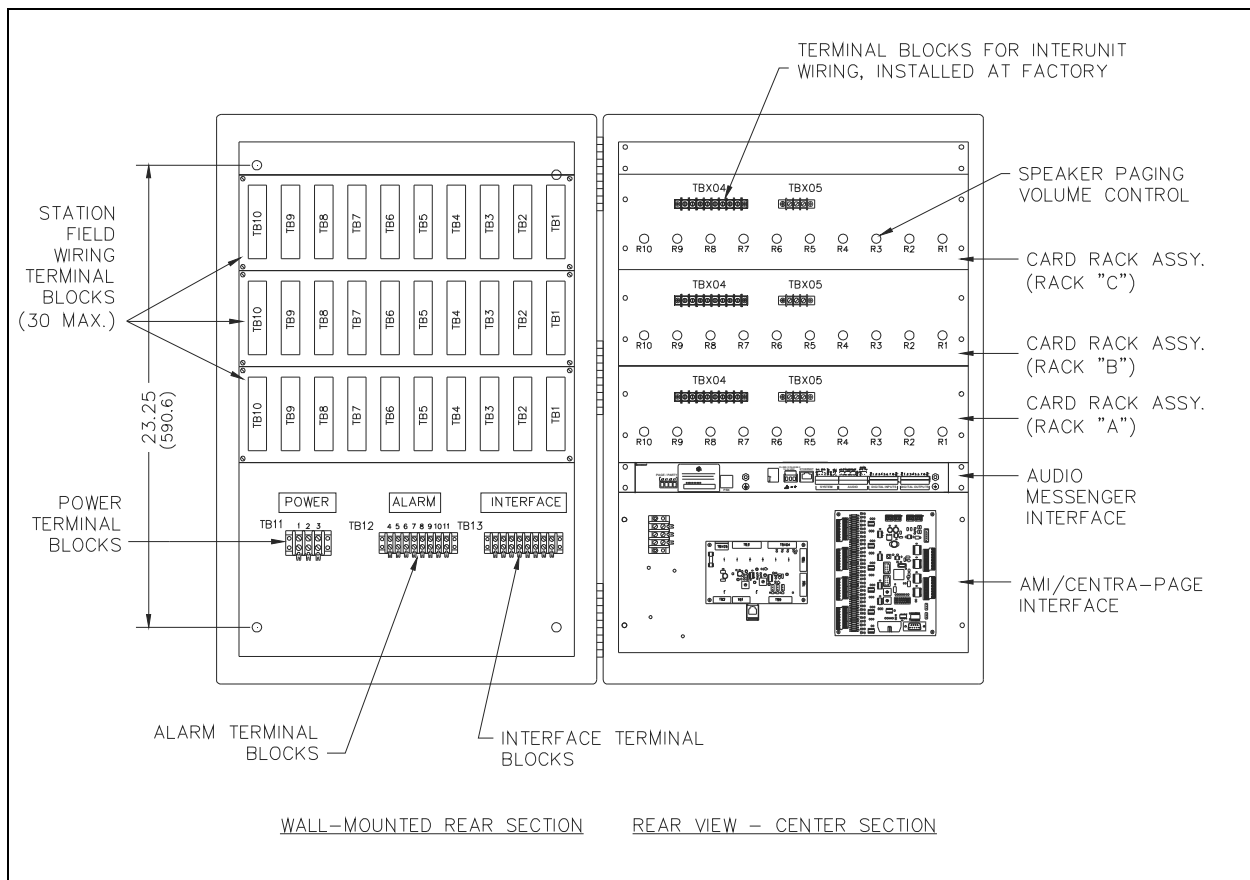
TERMINAL BLOCKS FOR INTERUNIT WIRING, INSTALLED AT FACTORY

SPEAKER PAGING VOLUME CONTROL

STATION FIELD WIRING TERMINAL BLOCKS (30 MAX.)

TB10 TB9 TB8 TB7 TB6 TB5 TB4 TB3 TB2 TB1

TB10 TB9 TB8 TB7 TB6 TB5 TB4 TB3 TB2 TB1

TB10 TB9 TB8 TB7 TB6 TB5 TB4 TB3 TB2 TB1

23.25 (590.6)

TBX04 TBX05

R10 R9 R8 R7 R6 R5 R4 R3 R2 R1

CARD RACK ASSY. (RACK "C")

TBX04 TBX05

R10 R9 R8 R7 R6 R5 R4 R3 R2 R1

CARD RACK ASSY. (RACK "B")

TBX04 TBX05

R10 R9 R8 R7 R6 R5 R4 R3 R2 R1

CARD RACK ASSY. (RACK "A")

AUDIO MESSENGER INTERFACE

POWER TERMINAL BLOCKS

POWER ALARM INTERFACE

TB11 1 2 3 TB12 4 5 6 7 8 9 10 11 TB13

AMI/CENTRA-PAGE INTERFACE

ALARM TERMINAL BLOCKS

INTERFACE TERMINAL BLOCKS

WALL-MOUNTED REAR SECTION REAR VIEW - CENTER SECTION